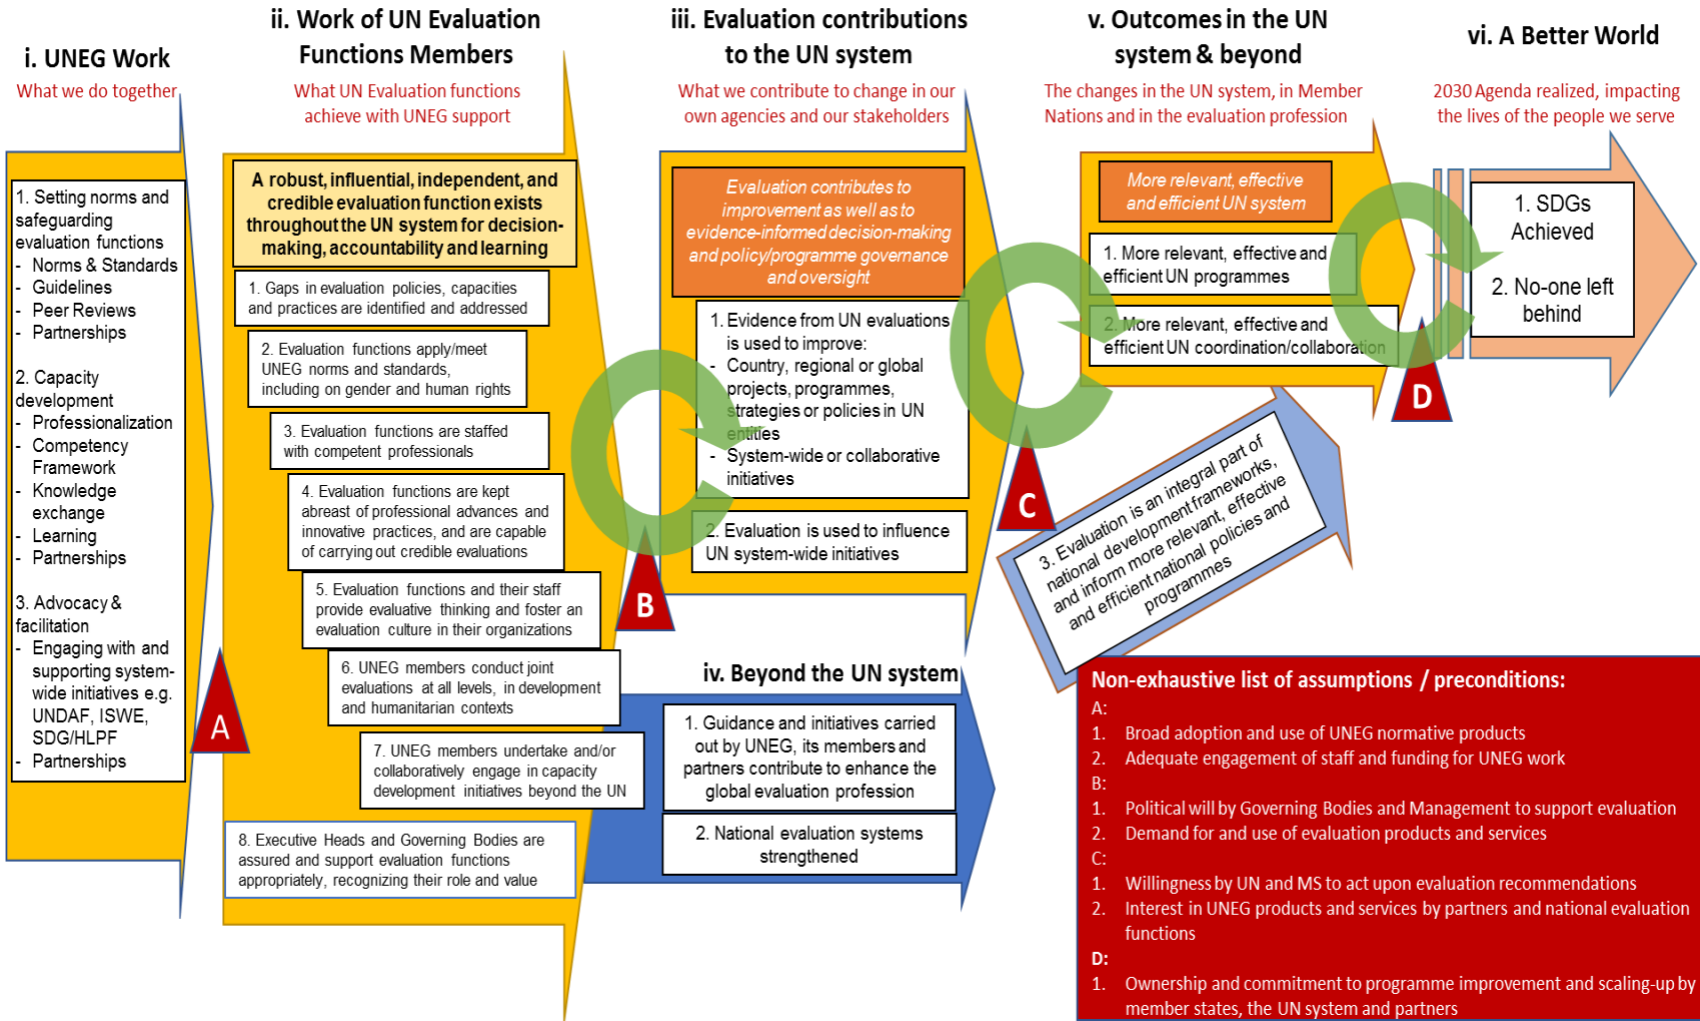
i. UNEG Work
What we do together

ii. Work of UN Evaluation Functions Members
What UN Evaluation functions achieve with UNEG support

iii. Evaluation contributions to the UN system
What we contribute to change in our own agencies and our stakeholders

v. Outcomes in the UN system & beyond
The changes in the UN system, in Member Nations and in the evaluation profession

vi. A Better World
2030 Agenda realized, impacting the lives of the people we serve

1. Setting norms and safeguarding evaluation functions
- Norms & Standards
- Guidelines
- Peer Reviews
- Partnerships

2. Capacity development
- Professionalization
- Competency Framework
- Knowledge exchange
- Learning
- Partnerships

3. Advocacy & facilitation
- Engaging with and supporting system-wide initiatives e.g. UNDAF, ISWE, SDG/HLPF
- Partnerships

A

A robust, influential, independent, and credible evaluation function exists throughout the UN system for decision-making, accountability and learning

1. Gaps in evaluation policies, capacities and practices are identified and addressed

2. Evaluation functions apply/meet UNEG norms and standards, including on gender and human rights

3. Evaluation functions are staffed with competent professionals

4. Evaluation functions are kept abreast of professional advances and innovative practices, and are capable of carrying out credible evaluations

5. Evaluation functions and their staff provide evaluative thinking and foster an evaluation culture in their organizations

6. UNEG members conduct joint evaluations at all levels, in development and humanitarian contexts

7. UNEG members undertake and/or collaboratively engage in capacity development initiatives beyond the UN

8. Executive Heads and Governing Bodies are assured and support evaluation functions appropriately, recognizing their role and value

B

Evaluation contributes to improvement as well as to evidence-informed decision-making and policy/programme governance and oversight

1. Evidence from UN evaluations is used to improve:
- Country, regional or global projects, programmes, strategies or policies in UN entities
- System-wide or collaborative initiatives

2. Evaluation is used to influence UN system-wide initiatives

C

iv. Beyond the UN system

1. Guidance and initiatives carried out by UNEG, its members and partners contribute to enhance the global evaluation profession

2. National evaluation systems strengthened

More relevant, effective and efficient UN system

1. More relevant, effective and efficient UN programmes

2. More relevant, effective and efficient UN coordination/collaboration

3. Evaluation is an integral part of national development frameworks, and inform more relevant, effective and efficient national policies and programmes

D

1. SDGs Achieved

2. No-one left behind

Non-exhaustive list of assumptions / preconditions:
A:
1. Broad adoption and use of UNEG normative products
2. Adequate engagement of staff and funding for UNEG work
B:
1. Political will by Governing Bodies and Management to support evaluation
2. Demand for and use of evaluation products and services
C:
1. Willingness by UN and MS to act upon evaluation recommendations
2. Interest in UNEG products and services by partners and national evaluation functions
D:
1. Ownership and commitment to programme improvement and scaling-up by member states, the UN system and partners